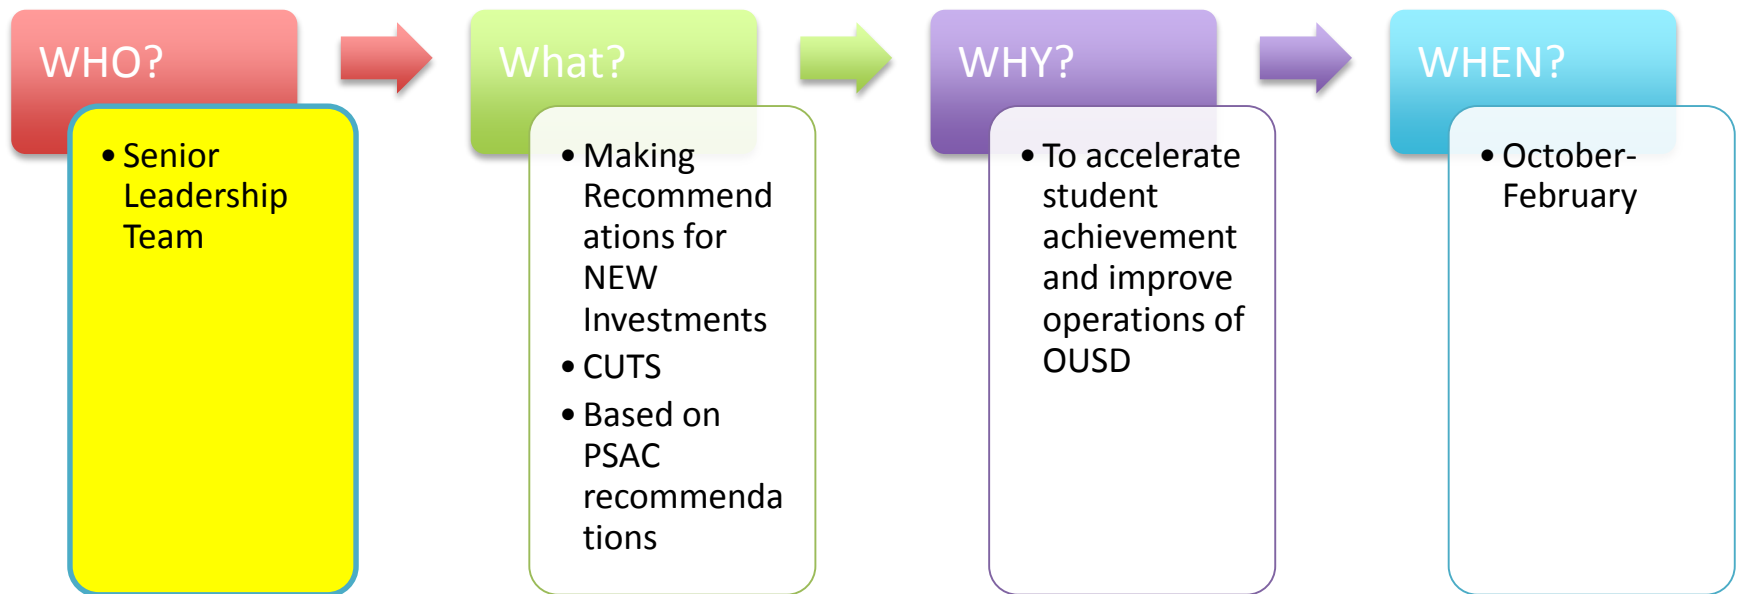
WHO?

• Senior Leadership Team

What?

• Making Recommendations for NEW Investments
• CUTS
• Based on PSAC recommendations

WHY?

• To accelerate student achievement and improve operations of OUSD

WHEN?

• October-February